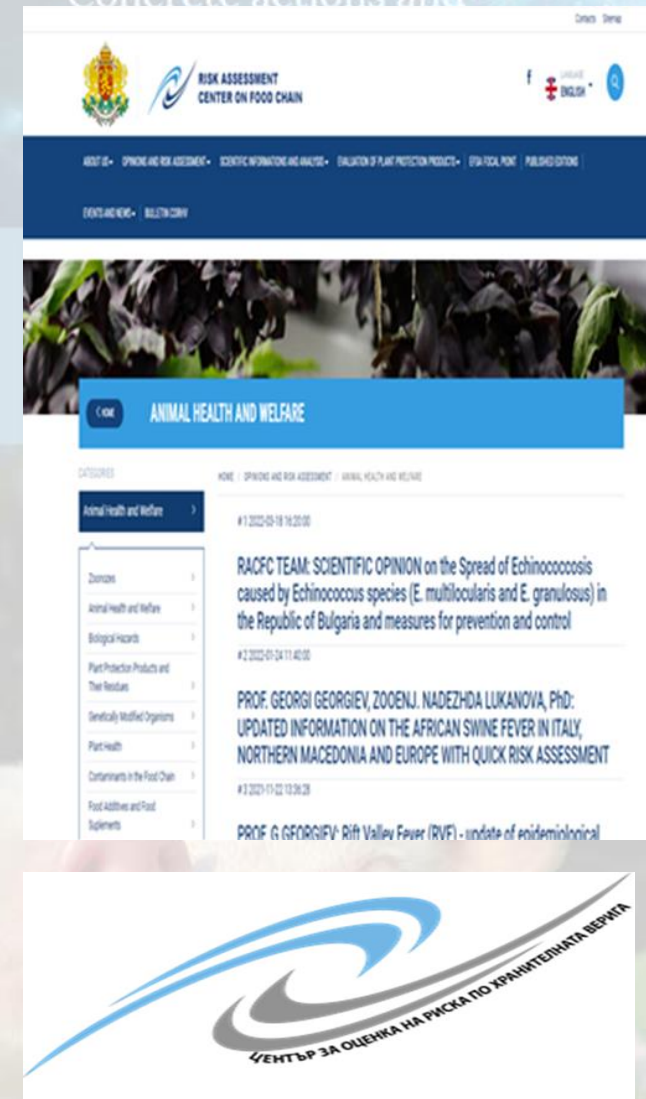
Contacts Sitemap

RISK ASSESSMENT CENTER ON FOOD CHAIN

f LANGUAGE ENGLISH

ABOUT US • OPINIONS AND RISK ASSESSMENT • SCIENTIFIC INFORMATIONS AND ANALYSIS • EVALUATION OF PLANT PROTECTION PRODUCTS • EFSA FOCAL POINT PUBLISHED EDITIONS

EVENTS AND NEWS • BULLETIN CORHV

< HOME ANIMAL HEALTH AND WELFARE

CATEGORIES

Animal Health and Welfare >

Zoonoses >
Animal Health and Welfare >
Biological Hazards >
Plant Protection Products and Their Residues >
Genetically Modified Organisms >
Plant Health >
Contaminants in the Food Chain >
Food Additives and Food Suplements >

HOME / OPINIONS AND RISK ASSESSMENT / ANIMAL HEALTH AND WELFARE

# 1 2022-03-18 16:20:00

RACFC TEAM: SCIENTIFIC OPINION on the Spread of Echinococcosis caused by Echinococcus species (E. multilocularis and E. granulosus) in the Republic of Bulgaria and measures for prevention and control

# 2 2022-01-24 11:40:00

PROF. GEORGI GEORGIEV, ZOOENJ. NADEZHDA LUKANOVA, PhD: UPDATED INFORMATION ON THE AFRICAN SWINE FEVER IN ITALY, NORTHERN MACEDONIA AND EUROPE WITH QUICK RISK ASSESSMENT

# 3 2021-11-22 13:06:28

PROF. G GEORGIEV: Rift Valley Fever (RVF) - update of epidemiological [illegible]

ЦЕНТЪР ЗА ОЦЕНКА НА РИСКА ПО ХРАНИТЕЛНАТА ВЕРИГА